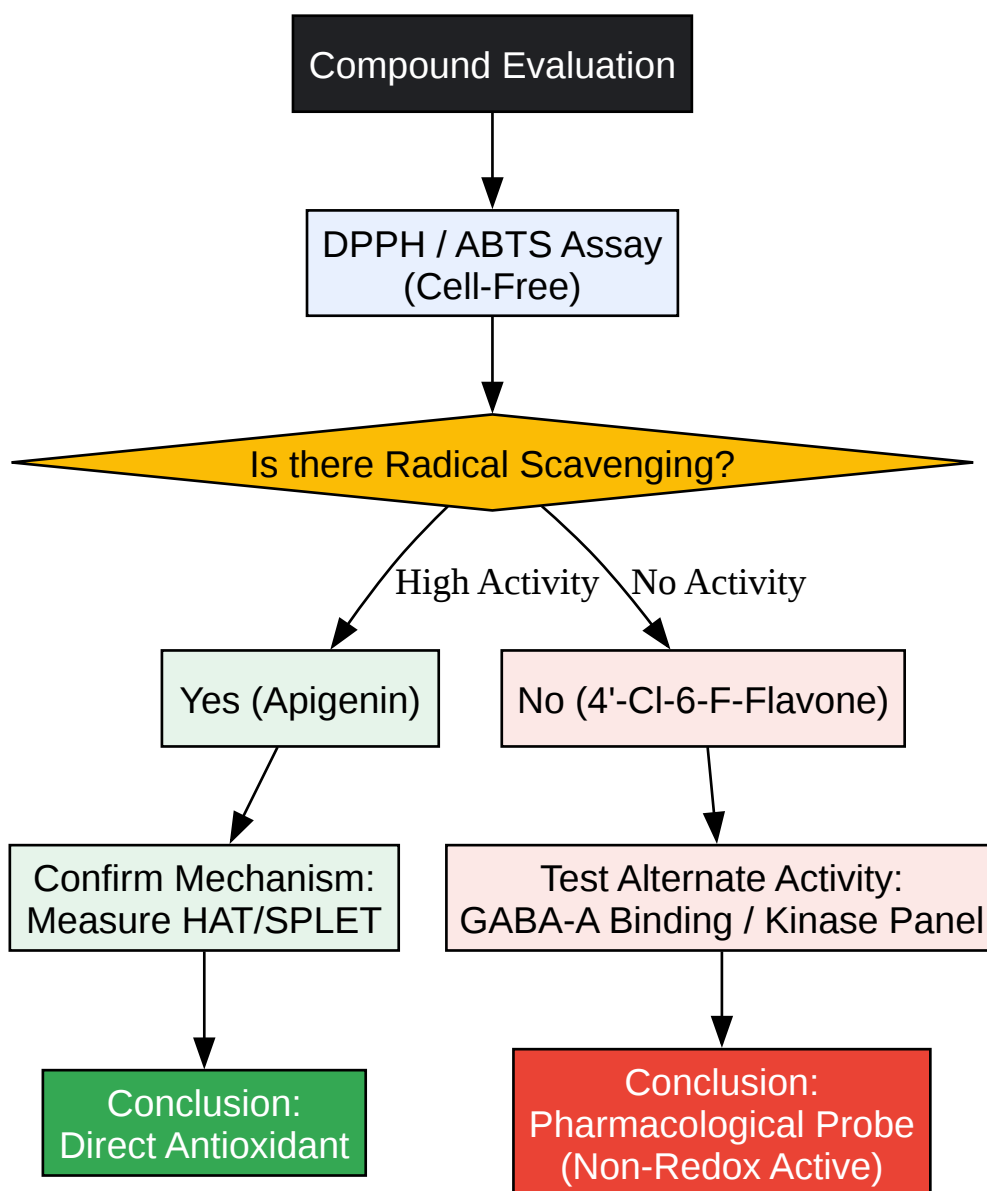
Compound Evaluation

DPPH / ABTS Assay
(Cell-Free)

Is there Radical Scavenging?

High Activity

No Activity

Yes (Apigenin)

No (4'-Cl-6-F-Flavone)

Confirm Mechanism:
Measure HAT/SPLET

Test Alternate Activity:
GABA-A Binding / Kinase Panel

Conclusion:
Direct Antioxidant

Conclusion:
Pharmacological Probe
(Non-Redox Active)